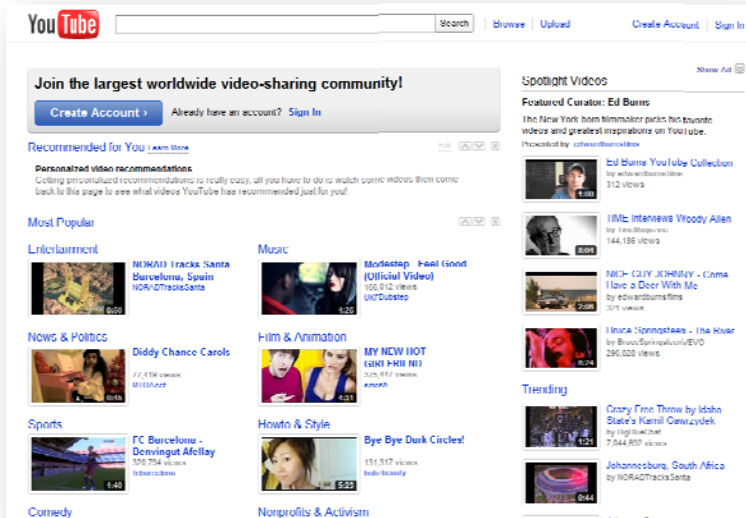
You Tube

Search

Browse | Upload

Create Account | Sign In

Join the largest worldwide video-sharing community!

Create Account ›

Already have an account? Sign In

Recommended for You Learn More

Personalized video recommendations

Getting personalized recommendations is really easy, all you have to do is watch some videos then come back to this page to see what videos YouTube has recommended just for you!

Most Popular

Entertainment

0:50

NORAD Tracks Santa Barcelona, Spain

NORADTracksSanta

Music

4:26

Modestep - Feel Good (Official Video)

100,012 views

UKFDubstep

News & Politics

0:58

Diddy Chance Carols

77,418 views

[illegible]

Film & Animation

4:31

MY NEW HOT GIRLFRIEND

325,447 views

smosh

Sports

1:40

FC Barcelona - Devingut Afellay

320,754 views

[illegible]

Howto & Style

5:25

Bye Bye Duck Circles!

131,317 views

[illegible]

Comedy

Nonprofits & Activism

Spotlight Videos

Show All

Featured Curator: Ed Burns

The New York born filmmaker picks his favorite videos and greatest inspirations on YouTube.

Presented by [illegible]

1:00

Ed Burns YouTube Collection

by edwardburnsfilms

312 views

3:01

TIME Interviews Woody Allen

by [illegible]

144,186 views

NICE GUY JOHNNY - Coming Have a Beer With Me

by edwardburnsfilms

321 views

6:24

Bruce Springsteen - The River

by BruceSpringsteenVEVO

290,020 views

Trending

1:21

Crazy Free Throw by Idaho State's Kamil Gawrzydek

by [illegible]

7,044,892 views

0:44

Johannesburg, South Africa

by NORADTracksSanta